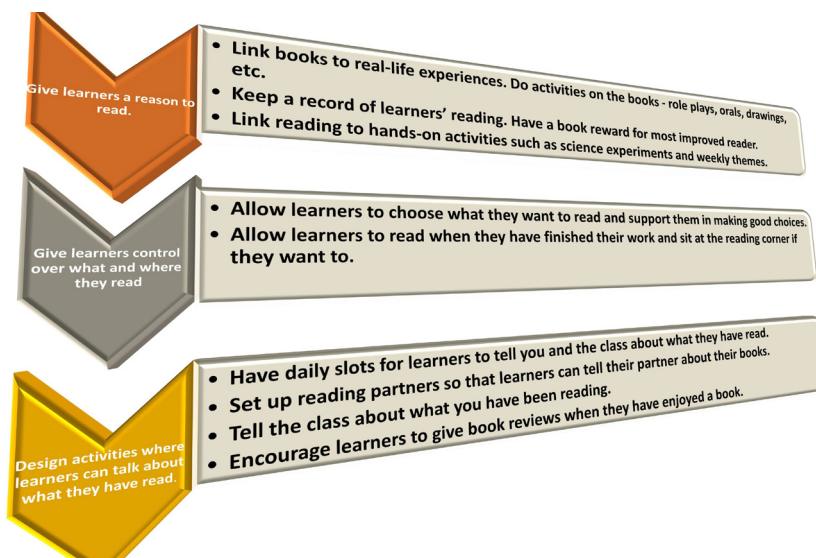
Give learners a reason to read.

- Link books to real-life experiences. Do activities on the books - role plays, orals, drawings, etc.
- Keep a record of learners' reading. Have a book reward for most improved reader.
- Link reading to hands-on activities such as science experiments and weekly themes.

Give learners control over what and where they read

- Allow learners to choose what they want to read and support them in making good choices.
- Allow learners to read when they have finished their work and sit at the reading corner if they want to.

Design activities where learners can talk about what they have read.

- Have daily slots for learners to tell you and the class about what they have read.
- Set up reading partners so that learners can tell their partner about their books.
- Tell the class about what you have been reading.
- Encourage learners to give book reviews when they have enjoyed a book.